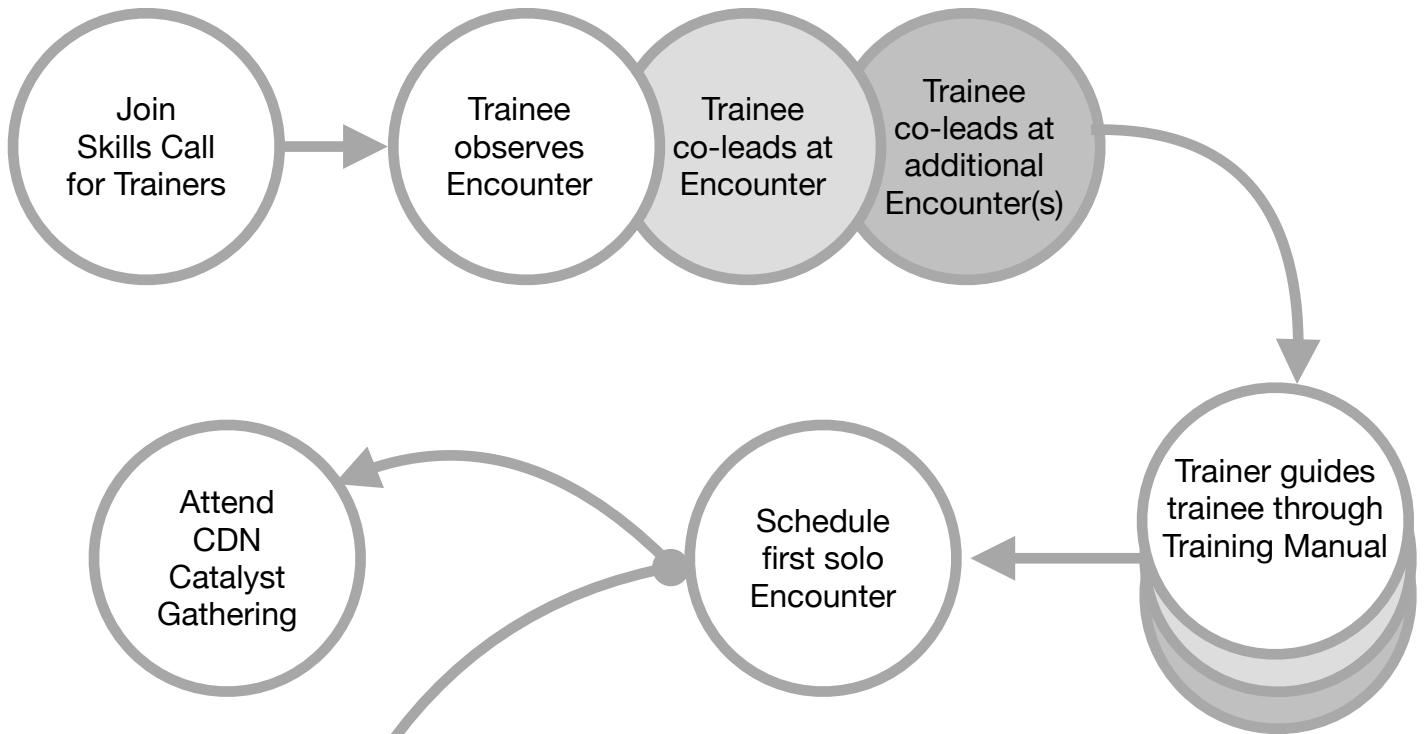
Join Skills Call for Trainers

Trainee observes Encounter

Trainee co-leads at Encounter

Trainee co-leads at additional Encounter(s)

Trainer guides trainee through Training Manual

Schedule first solo Encounter

Attend CDN Catalyst Gathering